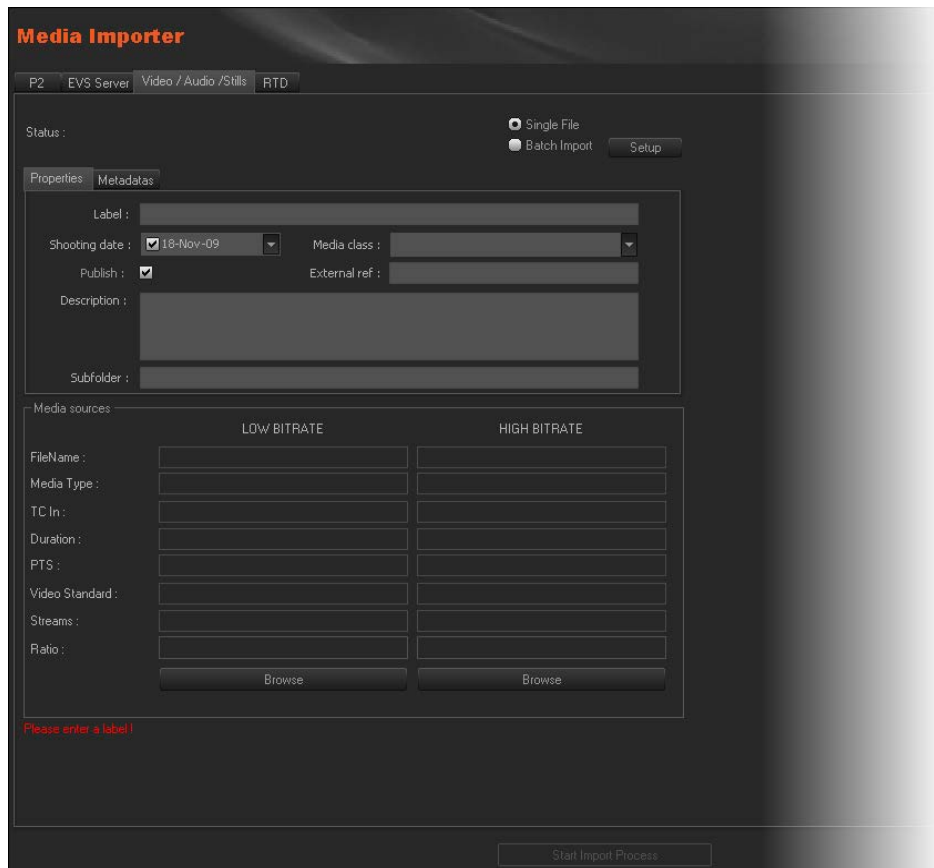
Media Importer

P2 EVS Server Video / Audio /Stills RTD

Status :

Single File
Batch Import
Setup

Properties Metadatas

Label :
Shooting date : 18-Nov-09
Media class :
Publish :
External ref :
Description :
Subfolder :

Media sources

LOW BITRATE
HIGH BITRATE

FileName :
Media Type :
TC In :
Duration :
PTS :
Video Standard :
Streams :
Ratio :

Browse
Browse

Please enter a label !

Start Import Process